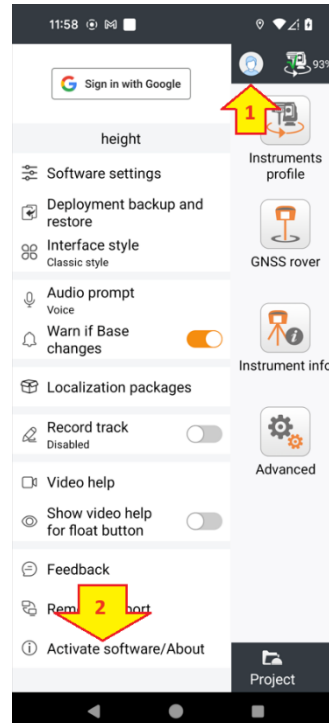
11:58

93%

Sign in with Google

height

Software settings

Deployment backup and restore

Interface style
Classic style

Audio prompt
Voice

Warn if Base changes

Localization packages

Record track
Disabled

Video help

Show video help for float button

Feedback

Rem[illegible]port

Activate software/About

1

2

Instruments profile

GNSS rover

Instrument info

Advanced

Project